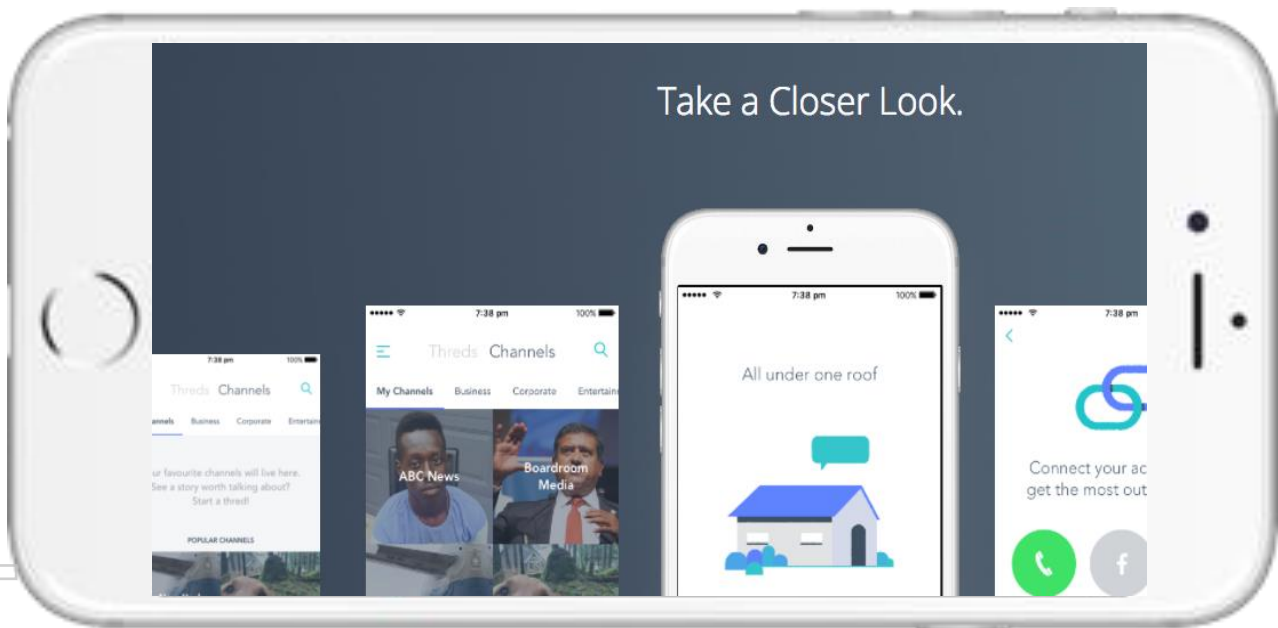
Take a Closer Look.

7:38 pm 100%

Threds Channels

annels Business Corporate Entertain

ur favourite channels will live here. See a story worth talking about? Start a thred!

POPULAR CHANNELS

7:38 pm 100%

Threds Channels

My Channels Business Corporate Entertain

ABC News

Boardroom Media

7:38 pm 100%

All under one roof

7:38 pm

Connect your ac get the most out

f